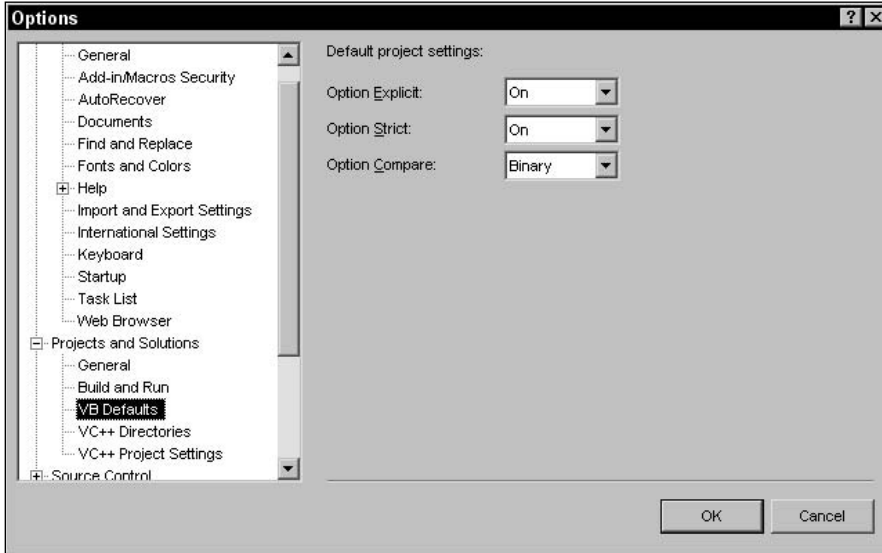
Options

?

General
Add-in/Macros Security
AutoRecover
Documents
Find and Replace
Fonts and Colors
Help
Import and Export Settings
International Settings
Keyboard
Startup
Task List
Web Browser
Projects and Solutions
General
Build and Run
VB Defaults
VC++ Directories
VC++ Project Settings
Source Control

Default project settings:

Option Explicit: On
Option Strict: On
Option Compare: Binary

OK
Cancel